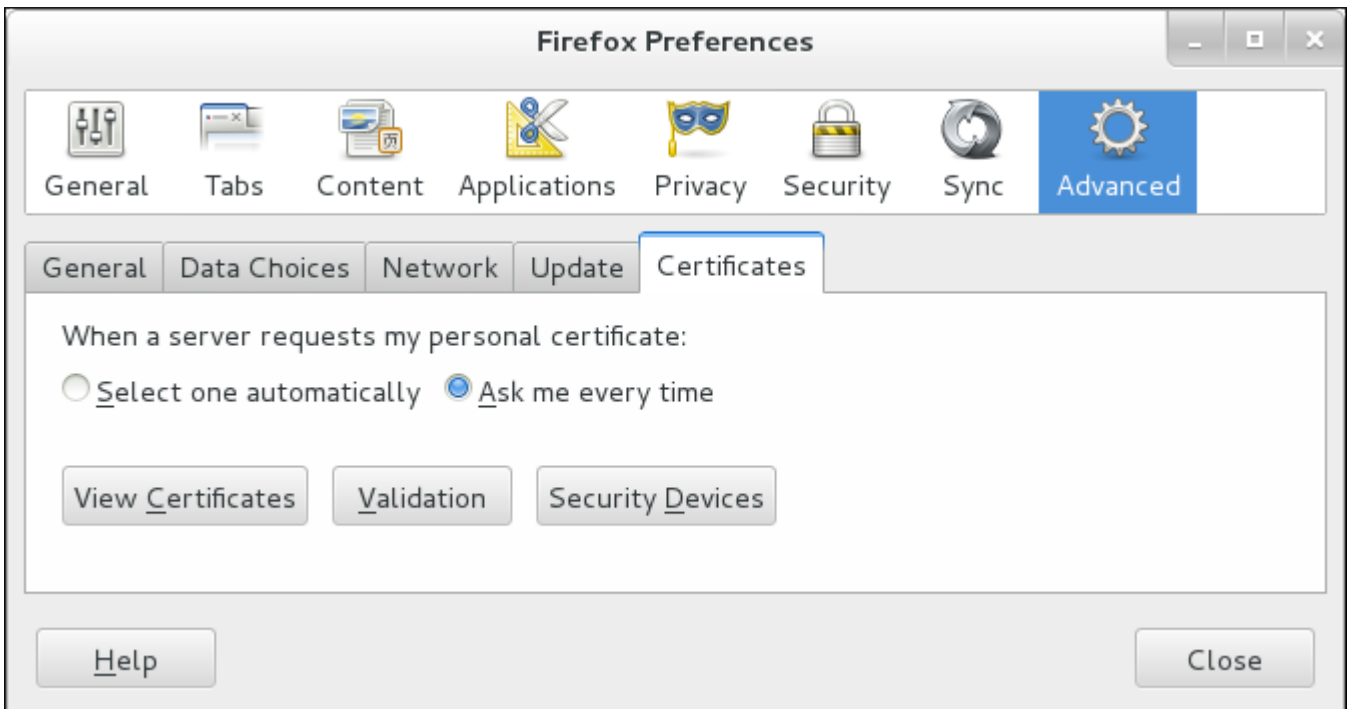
Firefox Preferences

General Tabs Content Applications Privacy Security Sync Advanced

General Data Choices Network Update Certificates

When a server requests my personal certificate:

Select one automatically Ask me every time

View Certificates Validation Security Devices

Help Close